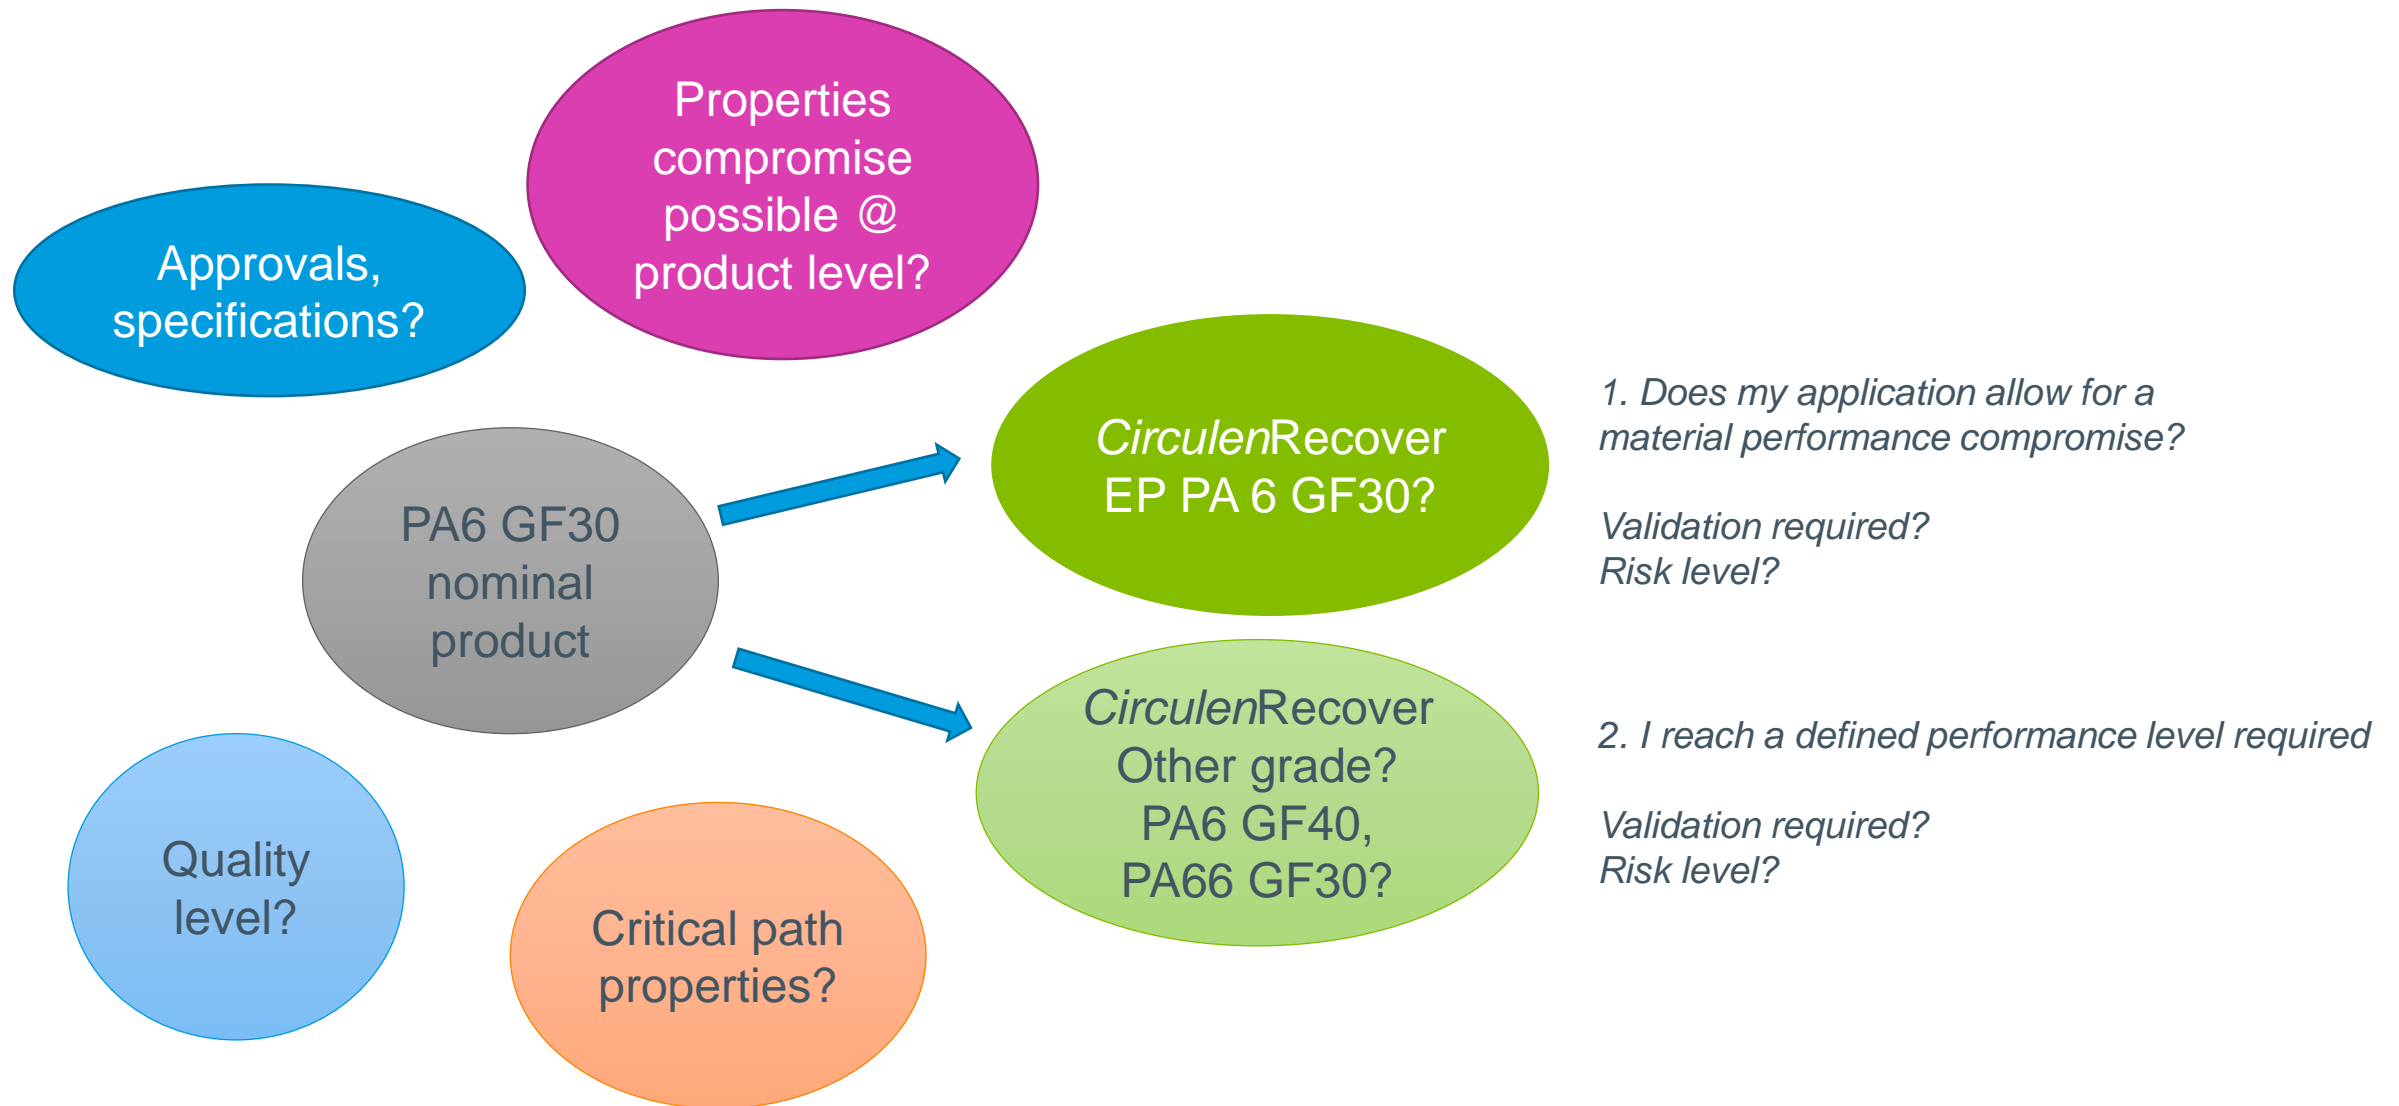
Properties compromise possible @ product level?

Approvals, specifications?

PA6 GF30 nominal product

CirculenRecover EP PA 6 GF30?

1. Does my application allow for a material performance compromise?

Validation required?
Risk level?

CirculenRecover Other grade? PA6 GF40, PA66 GF30?

2. I reach a defined performance level required

Validation required?
Risk level?

Quality level?

Critical path properties?